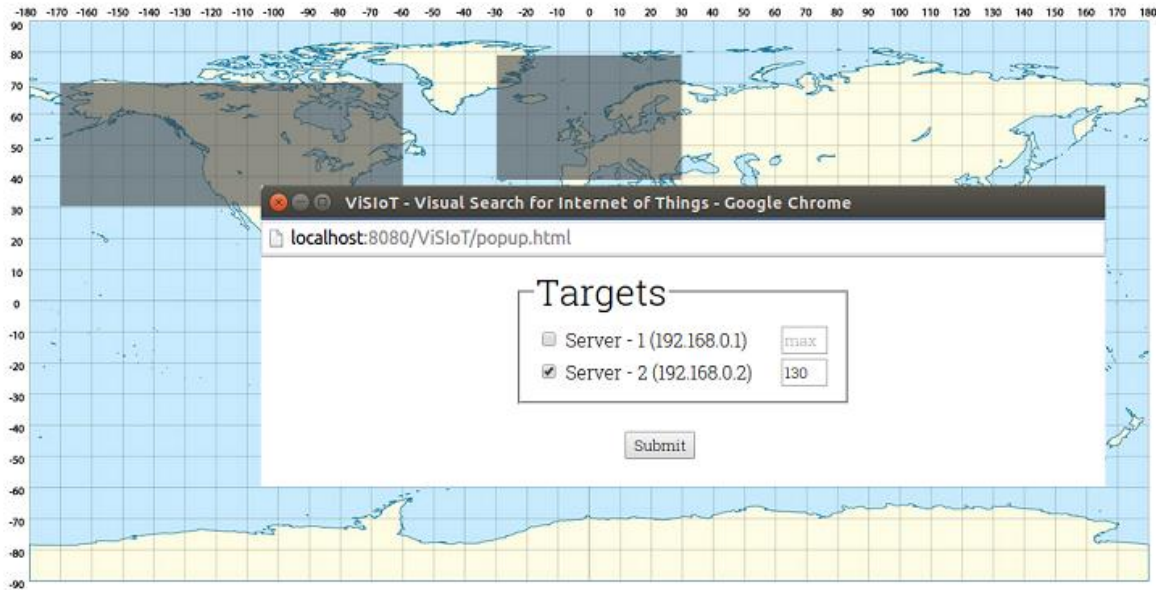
-180 -170 -160 -150 -140 -130 -120 -110 -100 -90 -80 -70 -60 -50 -40 -30 -20 -10 0 10 20 30 40 50 60 70 80 90 100 110 120 130 140 150 160 170 180

90
80
70
60
50
40
30
20
10
0
-10
-20
-30
-40
-50
-60
-70
-80
-90

ViSIoT - Visual Search for Internet of Things - Google Chrome

localhost:8080/ViSIoT/popup.html

Targets

Server - 1 (192.168.0.1) max

Server - 2 (192.168.0.2) 130

Submit